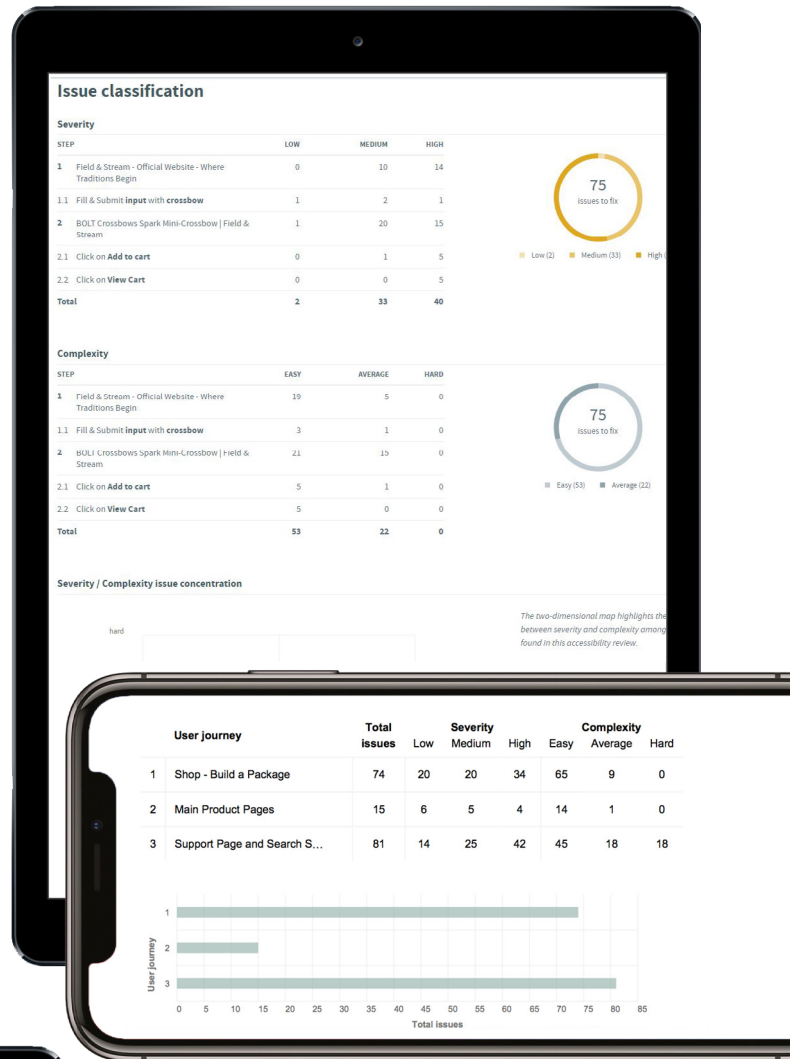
Issue classification

Severity

| STEP | LOW | MEDIUM | HIGH |
|---|---|---|---|
| 1 Field & Stream - Official Website - Where Traditions Begin | 0 | 10 | 14 |
| 1.1 Fill & Submit **input** with **crossbow** | 1 | 2 | 1 |
| 2 BOLT Crossbows Spark Mini-Crossbow \| Field & Stream | 1 | 20 | 15 |
| 2.1 Click on **Add to cart** | 0 | 1 | 5 |
| 2.2 Click on **View Cart** | 0 | 0 | 5 |
| Total | 2 | 33 | 40 |

75
issues to fix

Low (2) Medium (33) High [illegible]

Complexity

| STEP | EASY | AVERAGE | HARD |
|---|---|---|---|
| 1 Field & Stream - Official Website - Where Traditions Begin | 19 | 5 | 0 |
| 1.1 Fill & Submit **input** with **crossbow** | 3 | 1 | 0 |
| 2 BOLT Crossbows Spark Mini-Crossbow \| Field & Stream | 21 | 15 | 0 |
| 2.1 Click on **Add to cart** | 5 | 1 | 0 |
| 2.2 Click on **View Cart** | 5 | 0 | 0 |
| Total | 53 | 22 | 0 |

75
issues to fix

Easy (53) Average (22)

Severity / Complexity issue concentration

hard

The two-dimensional map highlights the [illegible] between severity and complexity among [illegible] found in this accessibility review.

| | User journey | Total issues | Severity Low | Medium | High | Complexity Easy | Average | Hard |
|---|---|---|---|---|---|---|---|---|
| 1 | Shop - Build a Package | 74 | 20 | 20 | 34 | 65 | 9 | 0 |
| 2 | Main Product Pages | 15 | 6 | 5 | 4 | 14 | 1 | 0 |
| 3 | Support Page and Search S… | 81 | 14 | 25 | 42 | 45 | 18 | 18 |

User journey
1
2
3
0 5 10 15 20 25 30 35 40 45 50 55 60 65 70 75 80 85
Total issues